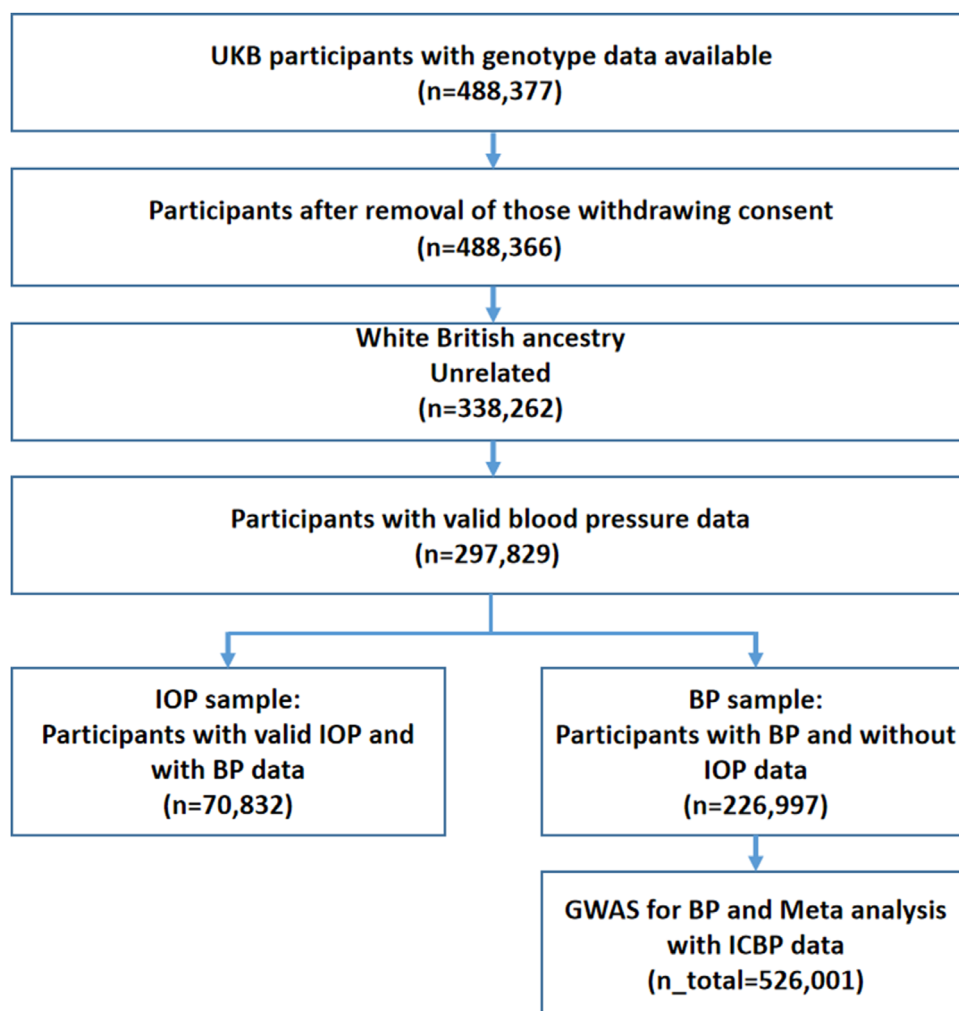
UKB participants with genotype data available
(n=488,377)

Participants after removal of those withdrawing consent
(n=488,366)

White British ancestry
Unrelated
(n=338,262)

Participants with valid blood pressure data
(n=297,829)

IOP sample:
Participants with valid IOP and with BP data
(n=70,832)

BP sample:
Participants with BP and without IOP data
(n=226,997)

GWAS for BP and Meta analysis with ICBP data
(n_total=526,001)